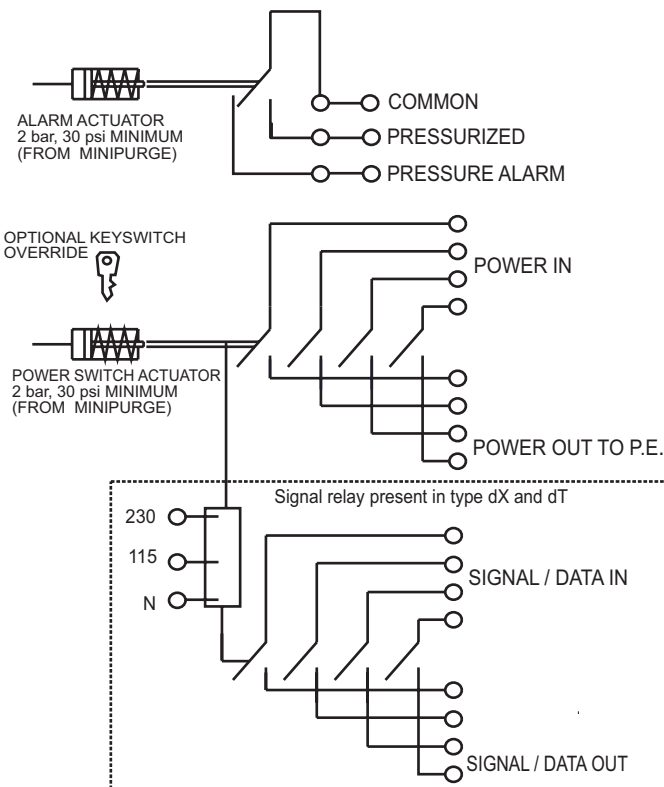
ALARM ACTUATOR
2 bar, 30 psi MINIMUM
(FROM MINIPURGE)

COMMON
PRESSURIZED
PRESSURE ALARM

OPTIONAL KEYSWITCH
OVERRIDE

POWER IN

POWER SWITCH ACTUATOR
2 bar, 30 psi MINIMUM
(FROM MINIPURGE)

POWER OUT TO P.E.

Signal relay present in type dX and dT

230
115
N

SIGNAL / DATA IN

SIGNAL / DATA OUT